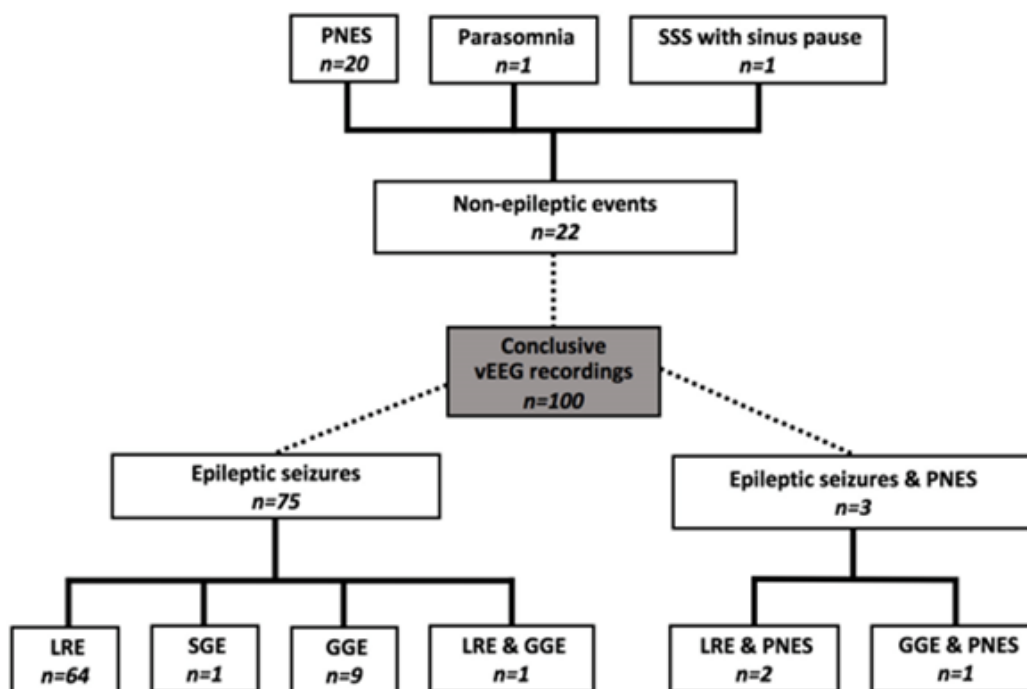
PNES
n=20

Parasomnia
n=1

SSS with sinus pause
n=1

Non-epileptic events
n=22

Conclusive
vEEG recordings
n=100

Epileptic seizures
n=75

Epileptic seizures & PNES
n=3

LRE
n=64

SGE
n=1

GGE
n=9

LRE & GGE
n=1

LRE & PNES
n=2

GGE & PNES
n=1